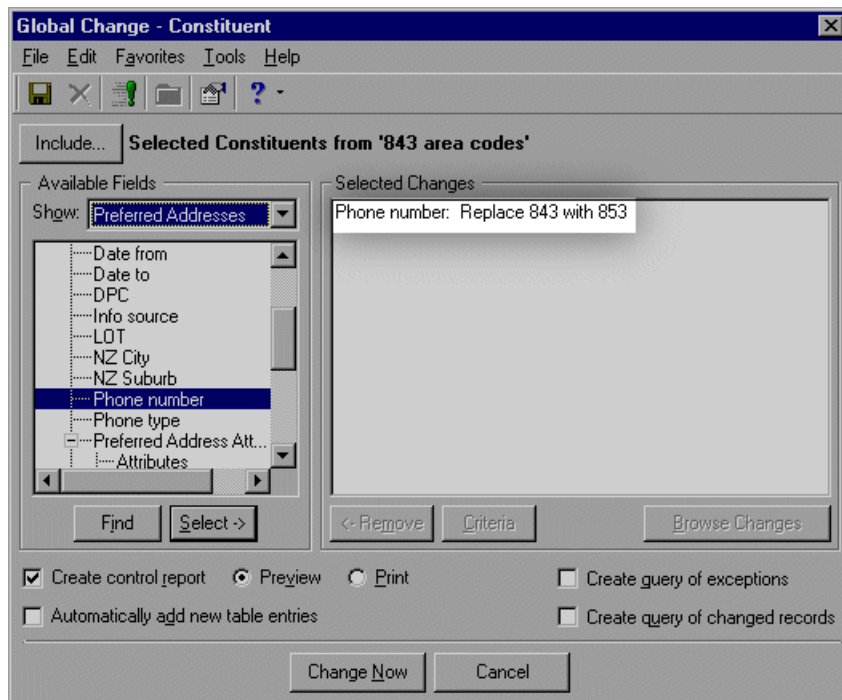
Global Change - Constituent

File Edit Favorites Tools Help

Include... Selected Constituents from '843 area codes'

Available Fields

Show: Preferred Addresses

Date from
Date to
DPC
Info source
LOT
NZ City
NZ Suburb
Phone number
Phone type
Preferred Address Att...
Attributes

Find Select ->

Selected Changes

Phone number: Replace 843 with 853

<- Remove Criteria Browse Changes

Create control report Preview Print

Create query of exceptions

Automatically add new table entries

Create query of changed records

Change Now Cancel